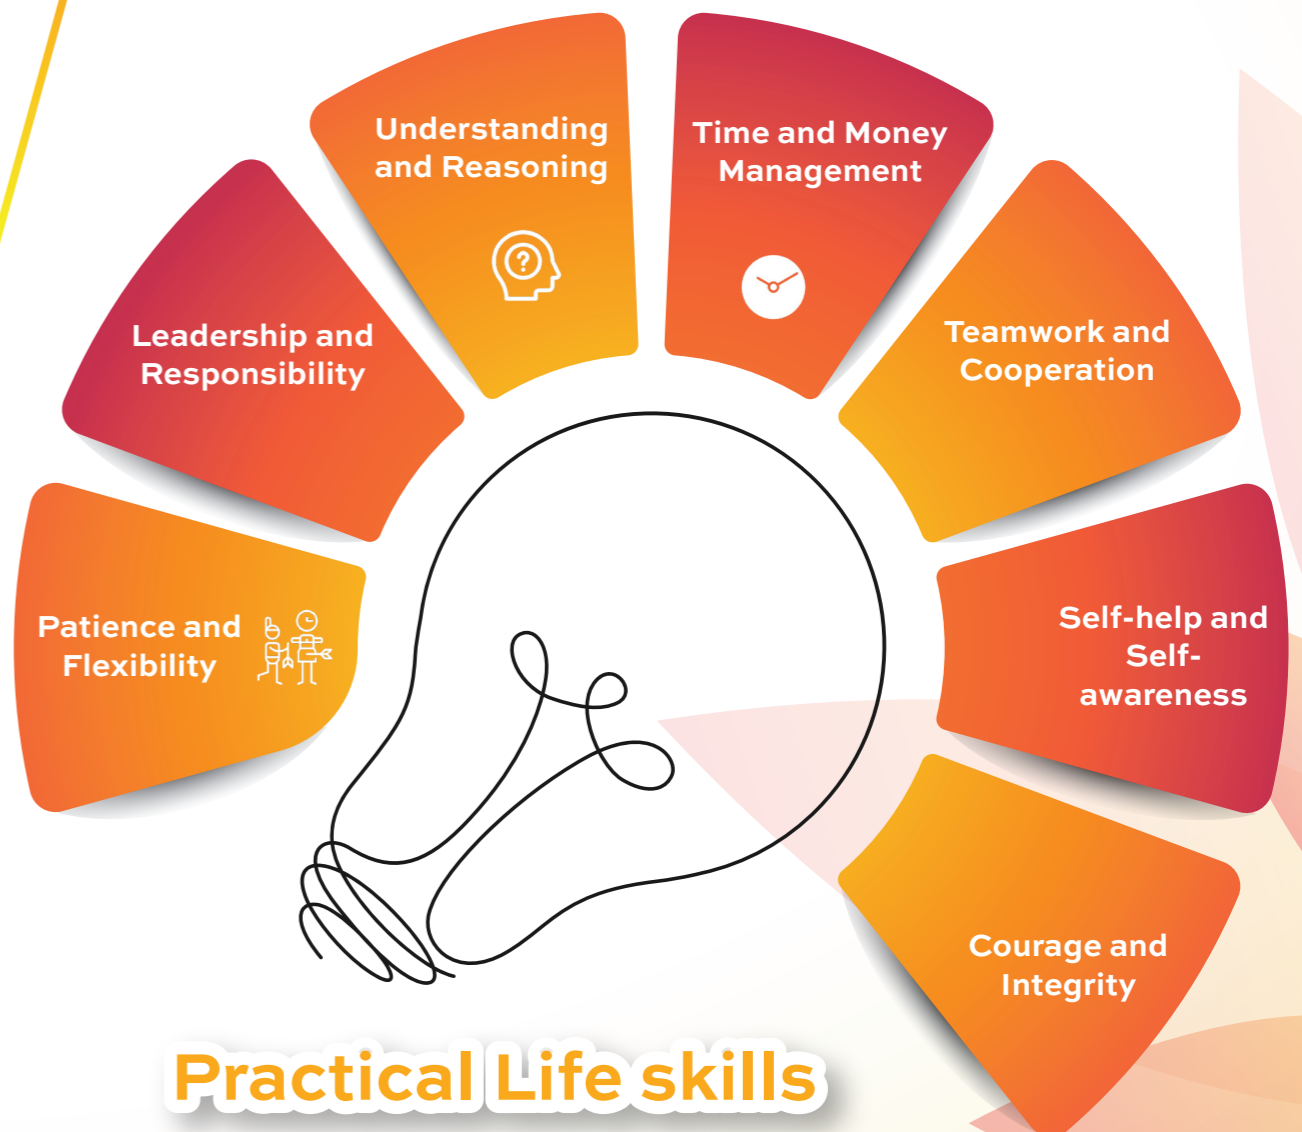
Patience and Flexibility

Leadership and Responsibility

Understanding and Reasoning

Time and Money Management

Teamwork and Cooperation

Self-help and Self-awareness

Courage and Integrity

Practical Life skills